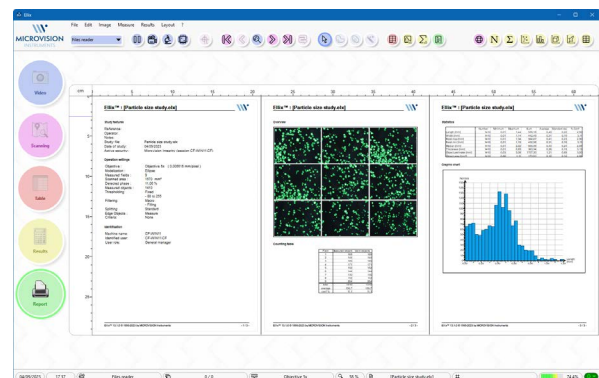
Elite

File Edit Image Measure Results Layout ?

MICROVISION INSTRUMENTS

Files reader

Video

Scanning

Table

Results

Report

cm

Elite™ : [Particle size study.ele]

Study features

Reference :
Operator :
Notes :
Study file : Particle size study.ele
Date of study : 04/09/2023
Device security : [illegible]

Operation settings

Objective : Objective 5x
Modalization : Ellipse
Measured fields : 9
Scanned area : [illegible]
Detected phase : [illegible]
Measured objects : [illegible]
Thresholding : Fixed
Filtering : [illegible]
Sorting : Standard
Edge Objects : Measure
Criteria : None

Identification

Machine name : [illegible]
Identified user : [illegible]
User role : General manager

Elite™ : [Particle size study.ele]

Overview

Counting table

Elite™ : [Particle size study.ele]

Statistics

Graphic chart

04/09/2023 17:37 Files reader 0 / 0 Objective 5x 56 % [Particle size study.ele] 74.4%